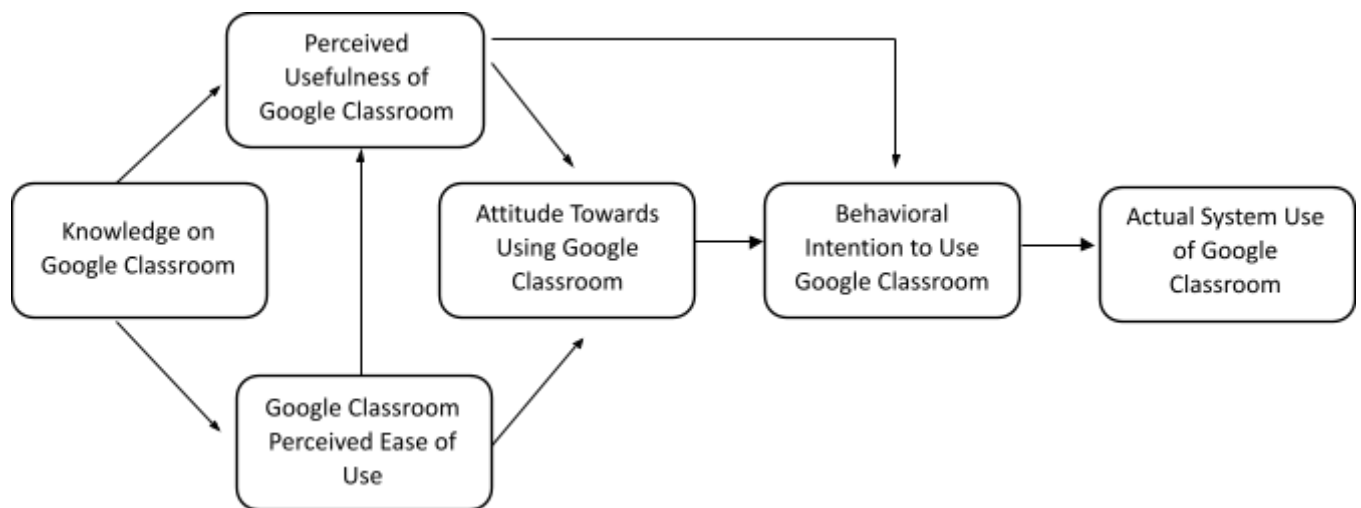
Perceived Usefulness of Google Classroom

Knowledge on Google Classroom

Attitude Towards Using Google Classroom

Behavioral Intention to Use Google Classroom

Actual System Use of Google Classroom

Google Classroom Perceived Ease of Use